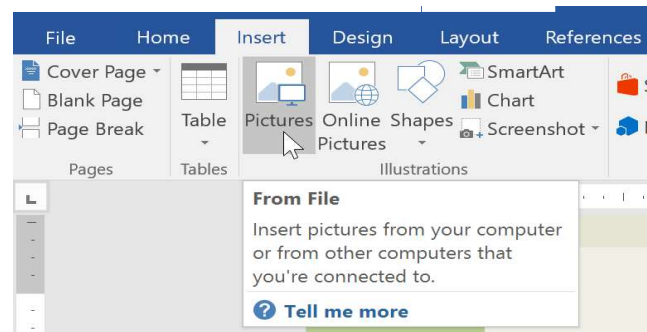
File Home Insert Design Layout References

Cover Page ▾
Blank Page
Page Break
Pages

Table
Tables

Pictures Online Pictures Shapes
SmartArt
Chart
Screenshot ▾
Illustrations

From File
Insert pictures from your computer or from other computers that you're connected to.
Tell me more